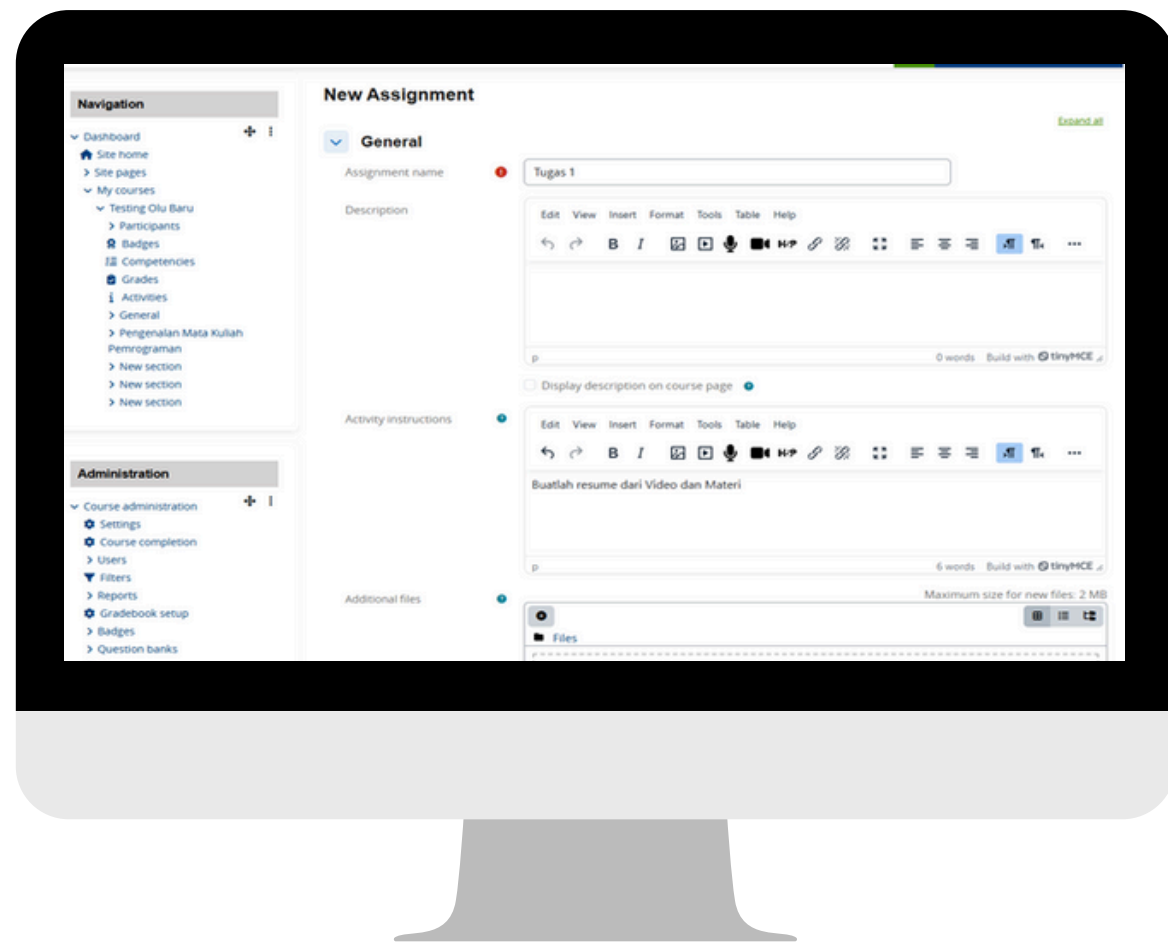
Navigation

Dashboard
Site home
Site pages
My courses
Testing Olu Baru
Participants
Badges
Competencies
Grades
Activities
General
Pengenalan Mata Kuliah Pemrograman
New section
New section
New section

Administration

Course administration
Settings
Course completion
Users
Filters
Reports
Gradebook setup
Badges
Question banks

New Assignment

Expand all

General

Assignment name

Tugas 1

Description

Edit View Insert Format Tools Table Help

B I

p

0 words Build with tinyMCE

Display description on course page

Activity instructions

Edit View Insert Format Tools Table Help

B I

Buatlah resume dari Video dan Materi

p

6 words Build with tinyMCE

Additional files

Maximum size for new files: 2 MB

Files